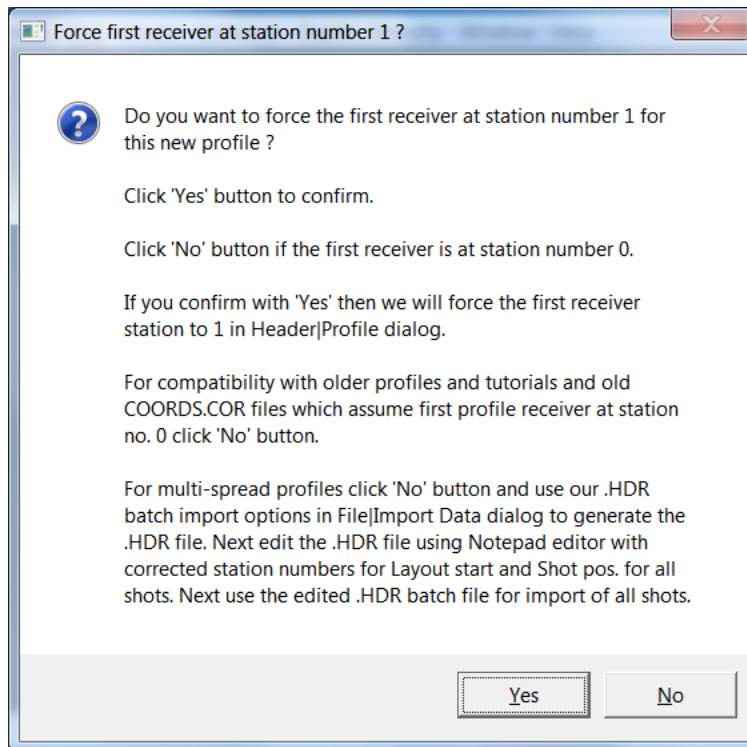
Force first receiver at station number 1 ?

Do you want to force the first receiver at station number 1 for this new profile ?

Click 'Yes' button to confirm.

Click 'No' button if the first receiver is at station number 0.

If you confirm with 'Yes' then we will force the first receiver station to 1 in Header|Profile dialog.

For compatibility with older profiles and tutorials and old COORDS.COR files which assume first profile receiver at station no. 0 click 'No' button.

For multi-spread profiles click 'No' button and use our .HDR batch import options in File|Import Data dialog to generate the .HDR file. Next edit the .HDR file using Notepad editor with corrected station numbers for Layout start and Shot pos. for all shots. Next use the edited .HDR batch file for import of all shots.

Yes

No